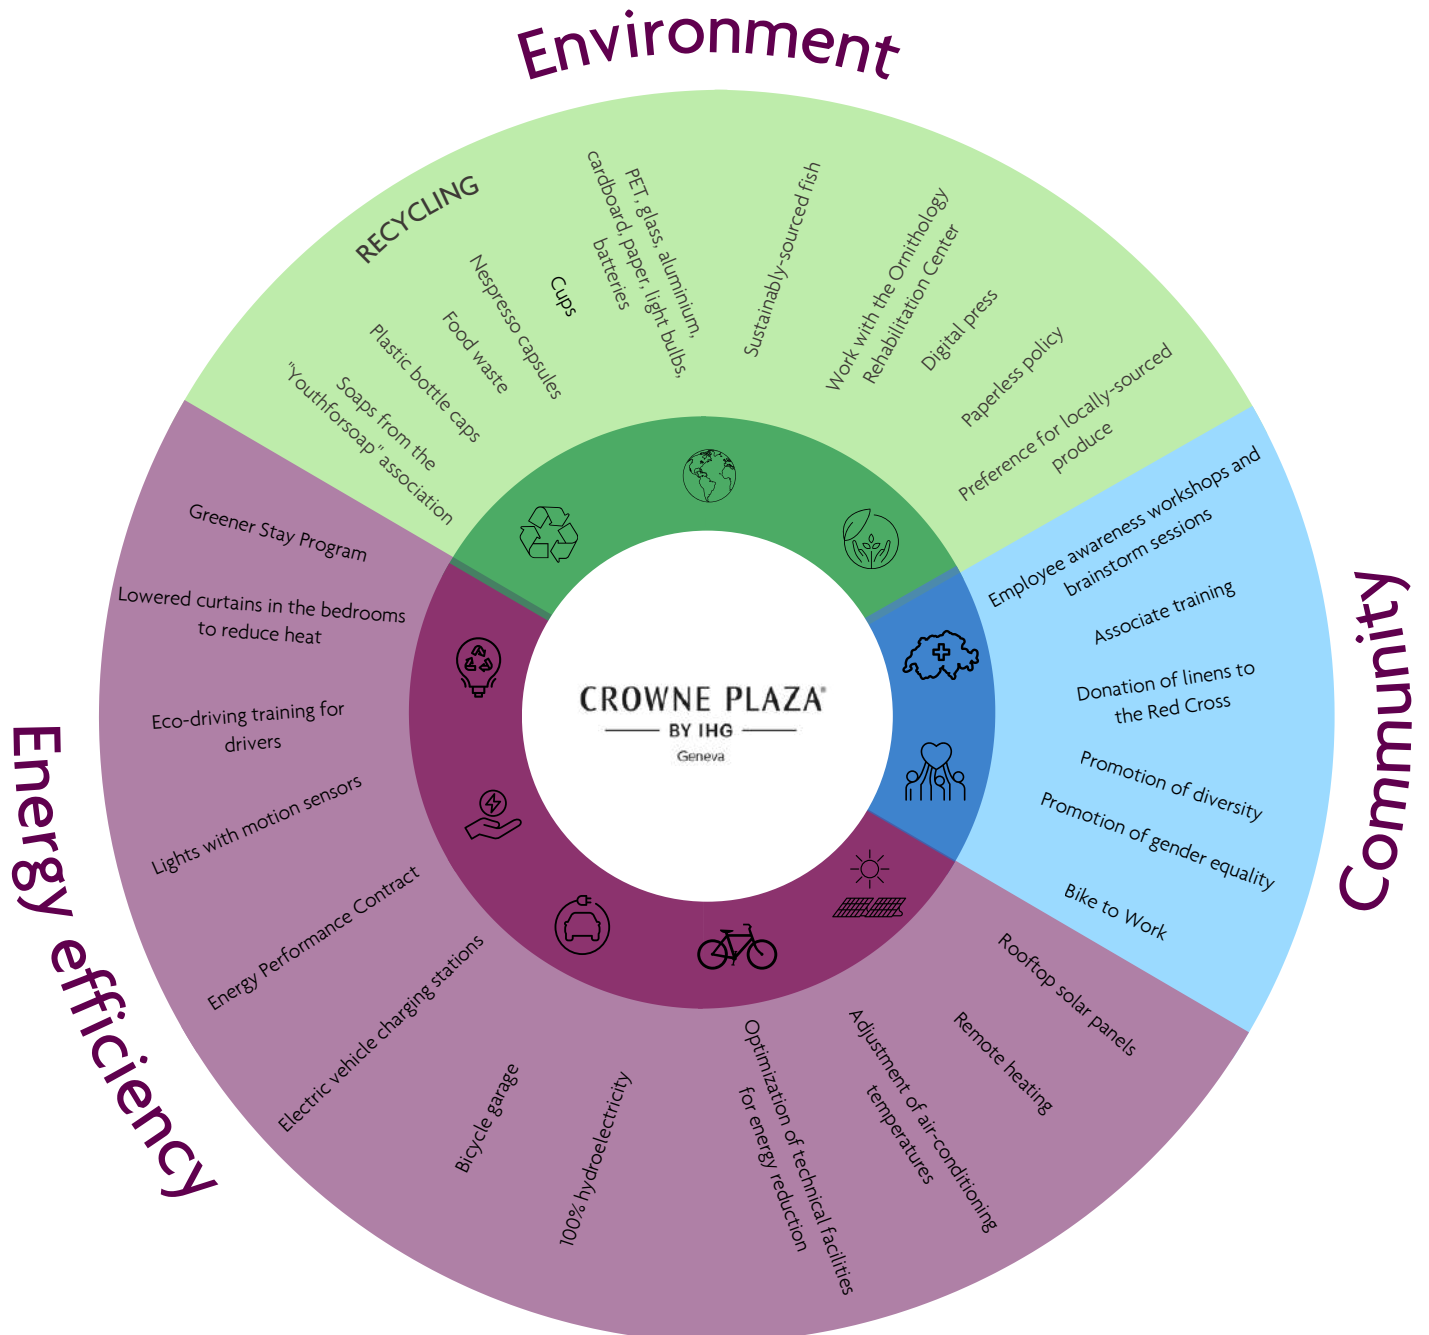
Environment

RECYCLING

Soaps from the "Youthforsoap" association

Plastic bottle caps

Food waste

Nespresso capsules

Cups

PET, glass, aluminium, cardboard, paper, light bulbs, batteries

Sustainably-sourced fish

Work with the Ornithology Rehabilitation Center

Digital press

Paperless policy

Preference for locally-sourced produce

Community

Employee awareness workshops and brainstorm sessions

Associate training

Donation of linens to the Red Cross

Promotion of diversity

Promotion of gender equality

Bike to Work

Energy efficiency

Greener Stay Program

Lowered curtains in the bedrooms to reduce heat

Eco-driving training for drivers

Lights with motion sensors

Energy Performance Contract

Electric vehicle charging stations

Bicycle garage

100% hydroelectricity

Optimization of technical facilities for energy reduction

Adjustment of air-conditioning temperatures

Remote heating

Rooftop solar panels

CROWNE PLAZA®
BY IHG
Geneva